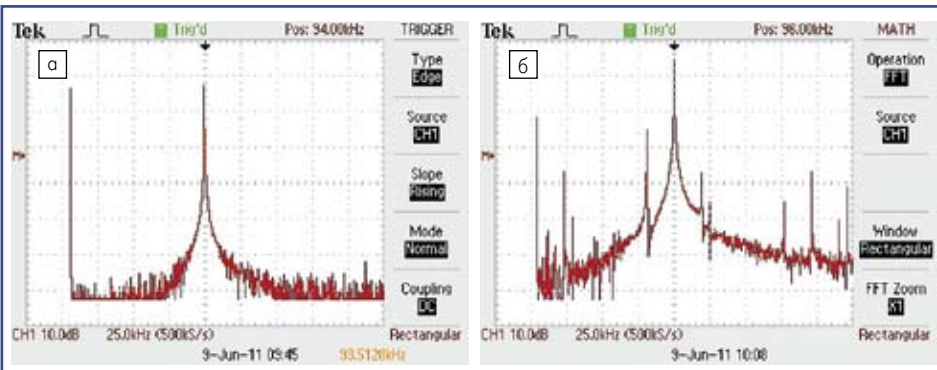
Tek Trig'd Pos: 94.00kHz TRIGGER

а

Type
Edge

Source
CH1

Slope
Rising

Mode
Normal

Coupling
DC

CH1 10.0dB 25.0kHz (500kS/s) Rectangular
9-Jun-11 09:45 93.5128kHz

Tek Trig'd Pos: 96.00kHz MATH

б

Operation
FFT

Source
CH1

Window
Rectangular

FFT Zoom
X1

CH1 10.0dB 25.0kHz (500kS/s) Rectangular
9-Jun-11 10:08